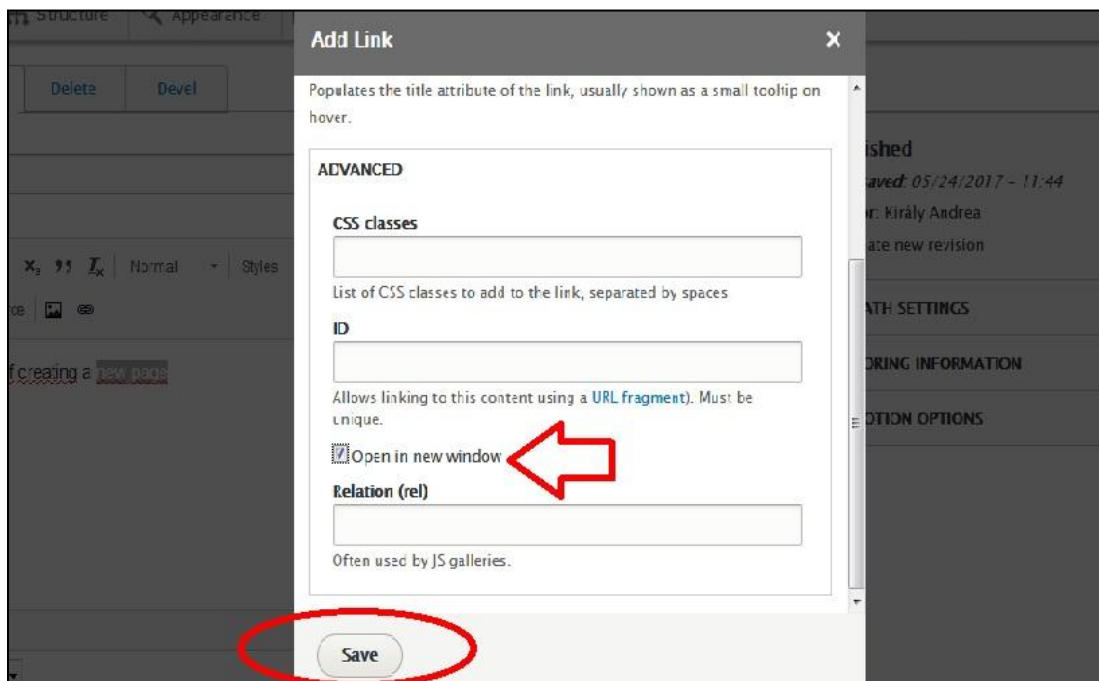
Structure Appearance

Delete Devel

$X_x$ ,, $I_x$ Normal Styles

f creating a new page

Add Link ×

Populates the title attribute of the link, usually shown as a small tooltip on hover.

ADVANCED

CSS classes

List of CSS classes to add to the link, separated by spaces

ID

Allows linking to this content using a URL fragment). Must be unique.

Open in new window

Relation (rel)

Often used by JS galleries.

Save

ished
aved: 05/24/2017 - 11:44
r: Király Andrea
ate new revision

ATH SETTINGS

ORING INFORMATION

OTION OPTIONS